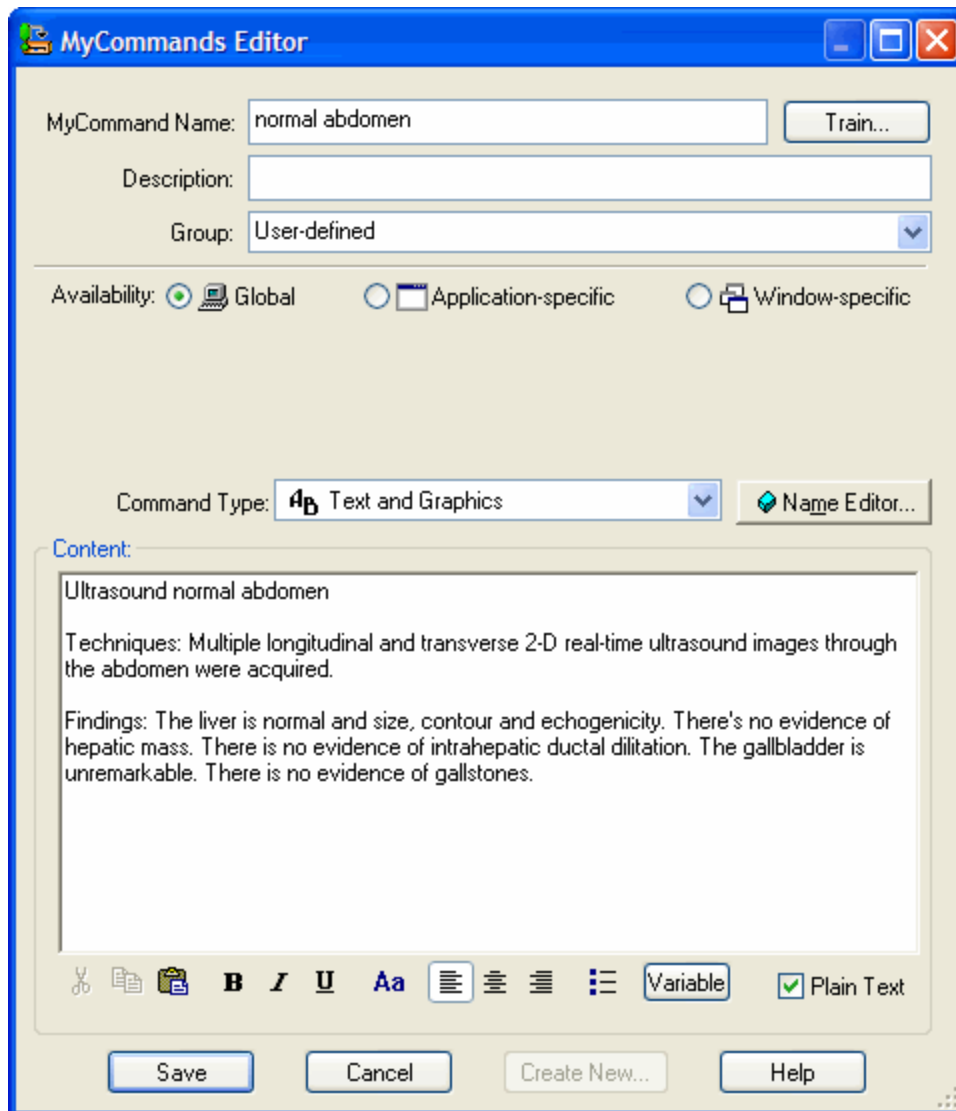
MyCommands Editor

MyCommand Name: normal abdomen

Train...

Description:

Group: User-defined

Availability: Global Application-specific Window-specific

Command Type: Text and Graphics

Name Editor...

Content:

Ultrasound normal abdomen

Techniques: Multiple longitudinal and transverse 2-D real-time ultrasound images through the abdomen were acquired.

Findings: The liver is normal and size, contour and echogenicity. There's no evidence of hepatic mass. There is no evidence of intrahepatic ductal dilitation. The gallbladder is unremarkable. There is no evidence of gallstones.

B I U Aa Variable Plain Text

Save Cancel Create New... Help